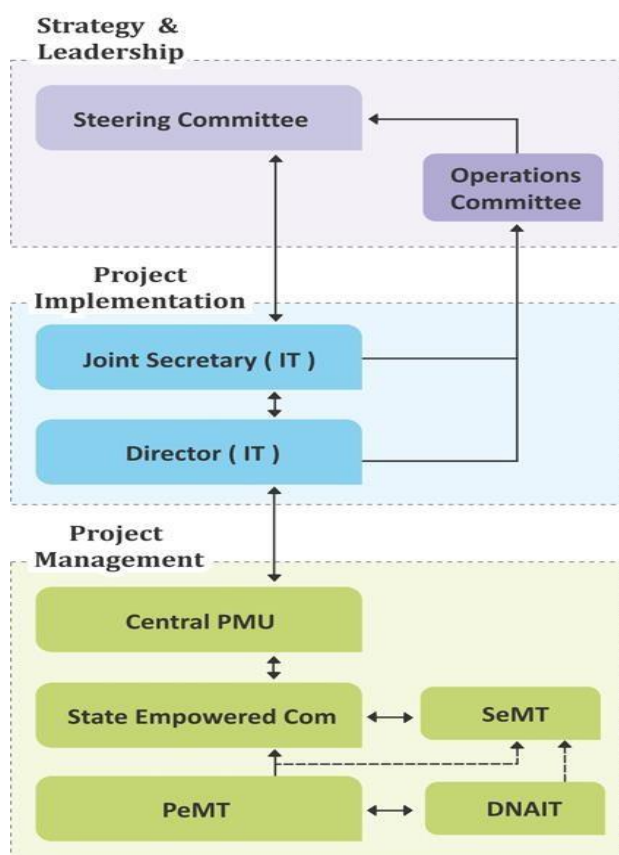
Strategy & Leadership

Steering Committee

Operations Committee

Project Implementation

Joint Secretary ( IT )

Director ( IT )

Project Management

Central PMU

State Empowered Com

SeMT

PeMT

DNAIT